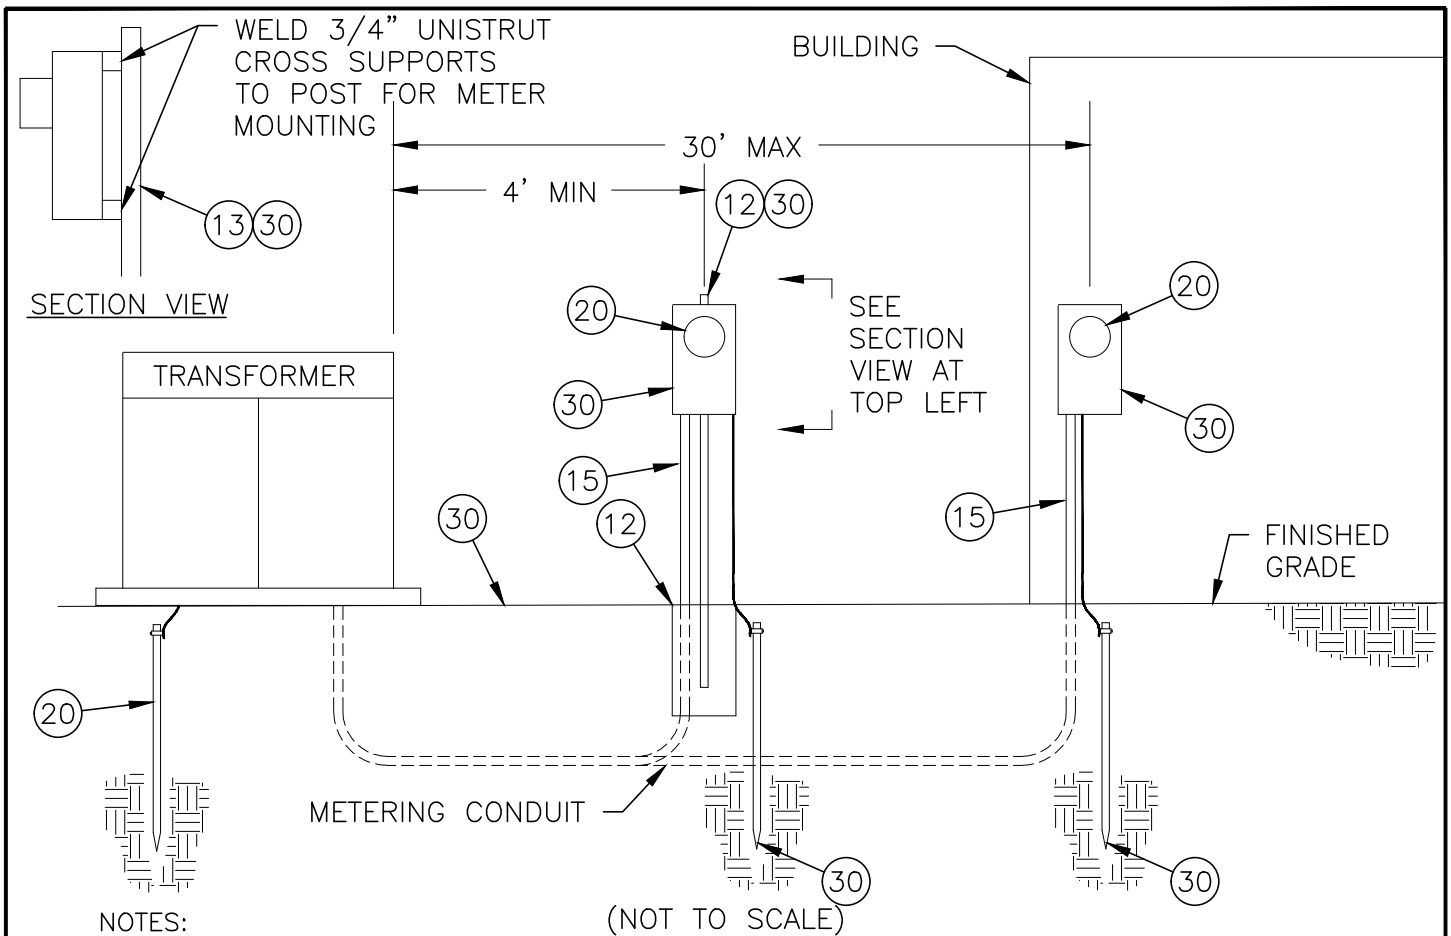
WELD 3/4" UNISTRUT CROSS SUPPORTS TO POST FOR METER MOUNTING

13 30

SECTION VIEW

BUILDING

30' MAX

4' MIN

12 30

20

SEE SECTION VIEW AT TOP LEFT

20

30

TRANSFORMER

30

15

12

30

15

FINISHED GRADE

20

METERING CONDUIT

30

30

NOTES:

(NOT TO SCALE)